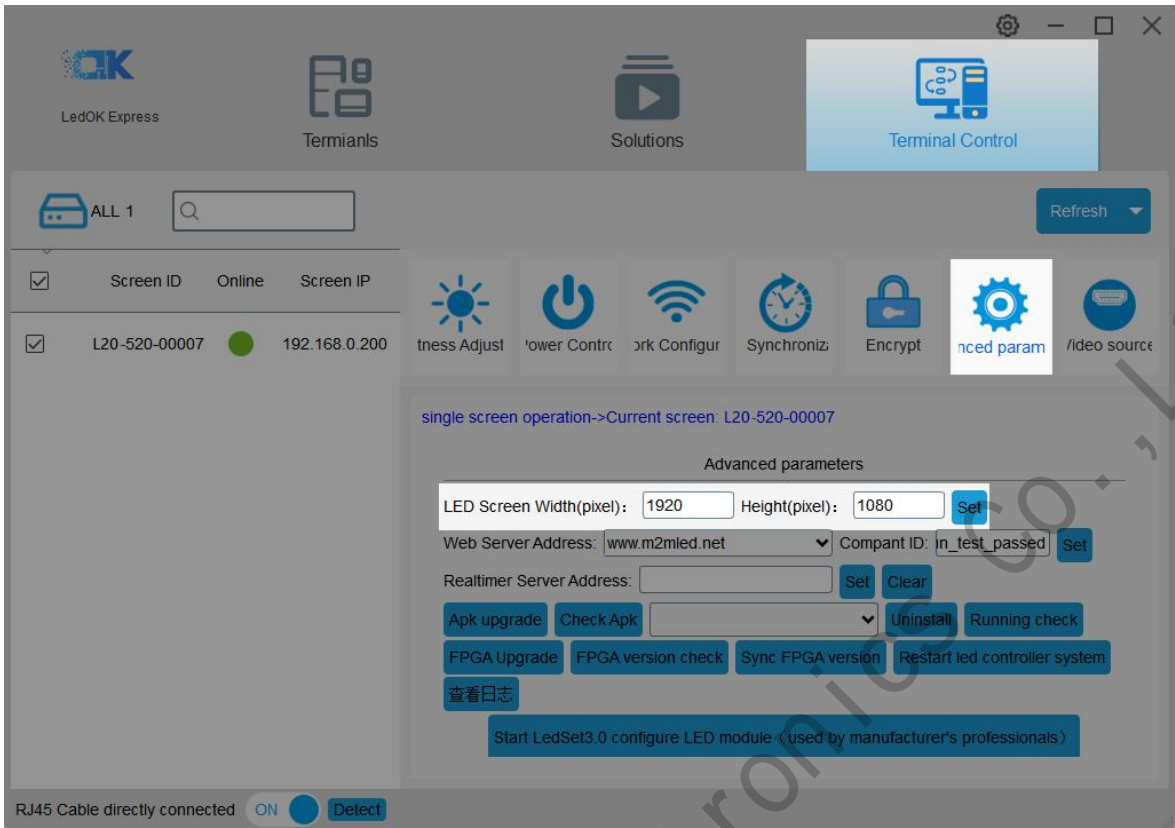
OK
LedOK Express

Termianls

Solutions

Terminal Control

ALL 1

Refresh

Screen ID Online Screen IP

L20-520-00007 192.168.0.200

tness Adjust 'ower Contr ork Configur Synchroniz Encrypt nced param 'ideo source

single screen operation->Current screen: L20-520-00007

Advanced parameters

LED Screen Width(pixel): 1920 Height(pixel): 1080 Set

Web Server Address: www.m2mled.net Compant ID: in_test_passed Set

Realtimer Server Address: Set Clear

Apk upgrade Check Apk Uninstall Running check

FPGA Upgrade FPGA version check Sync FPGA version Restart led controller system

查看日志

Start LedSet3.0 configure LED module（used by manufacturer's professionals）

RJ45 Cable directly connected ON Detect

ronics Co., L